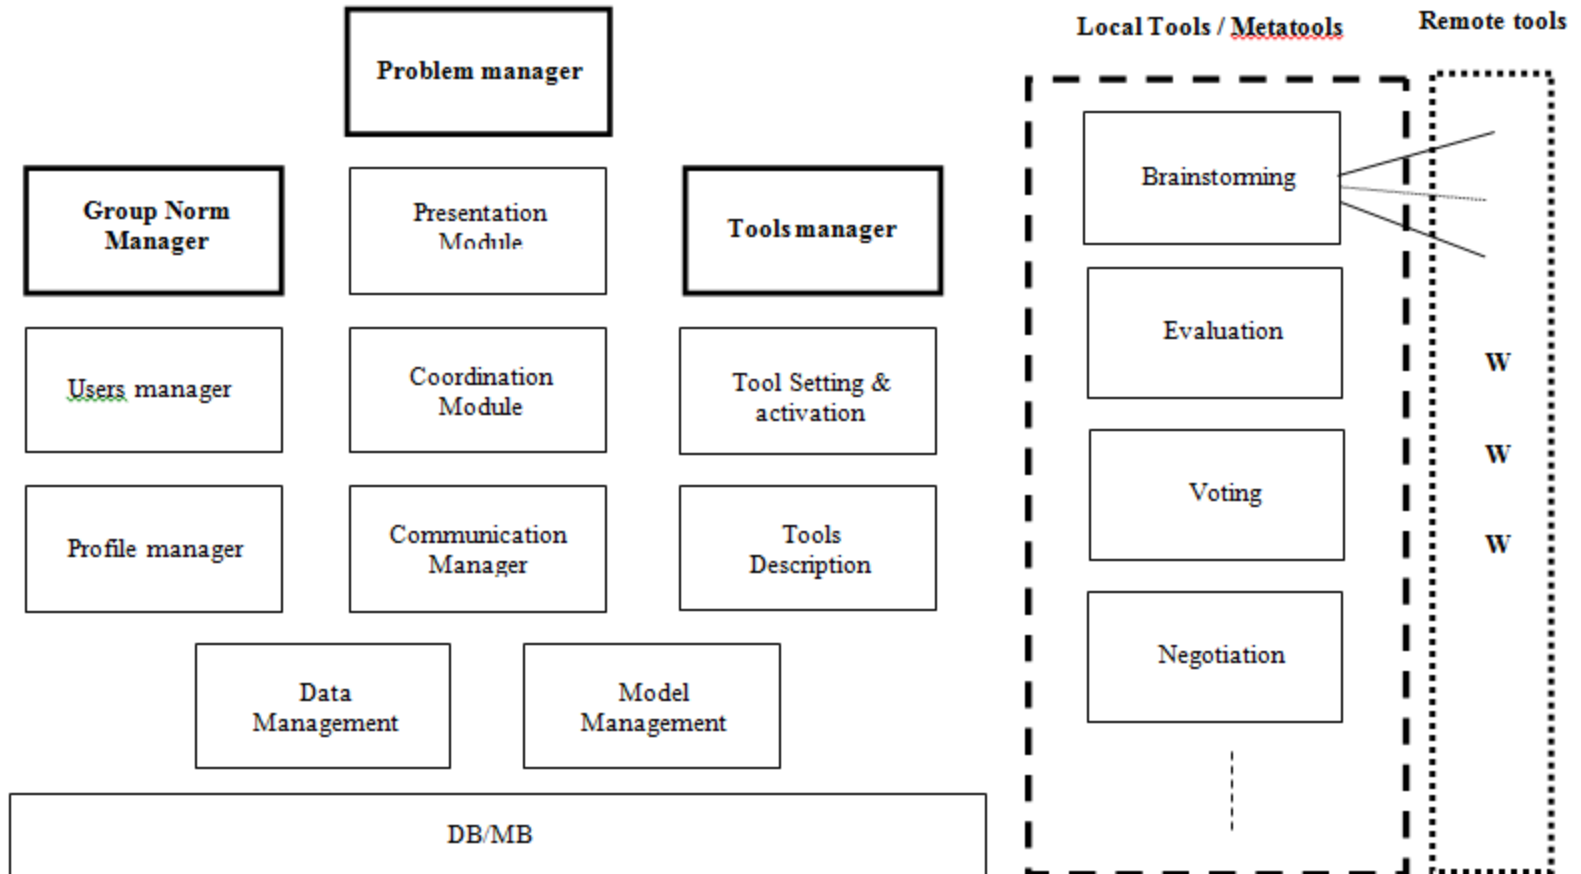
Problem manager

Local Tools / Metatools

Remote tools

Group Norm Manager

Presentation Module

Tools manager

Brainstorming

Evaluation

Users manager

Coordination Module

Tool Setting & activation

W

W

Voting

W

Profile manager

Communication Manager

Tools Description

Negotiation

Data Management

Model Management

DB/MB